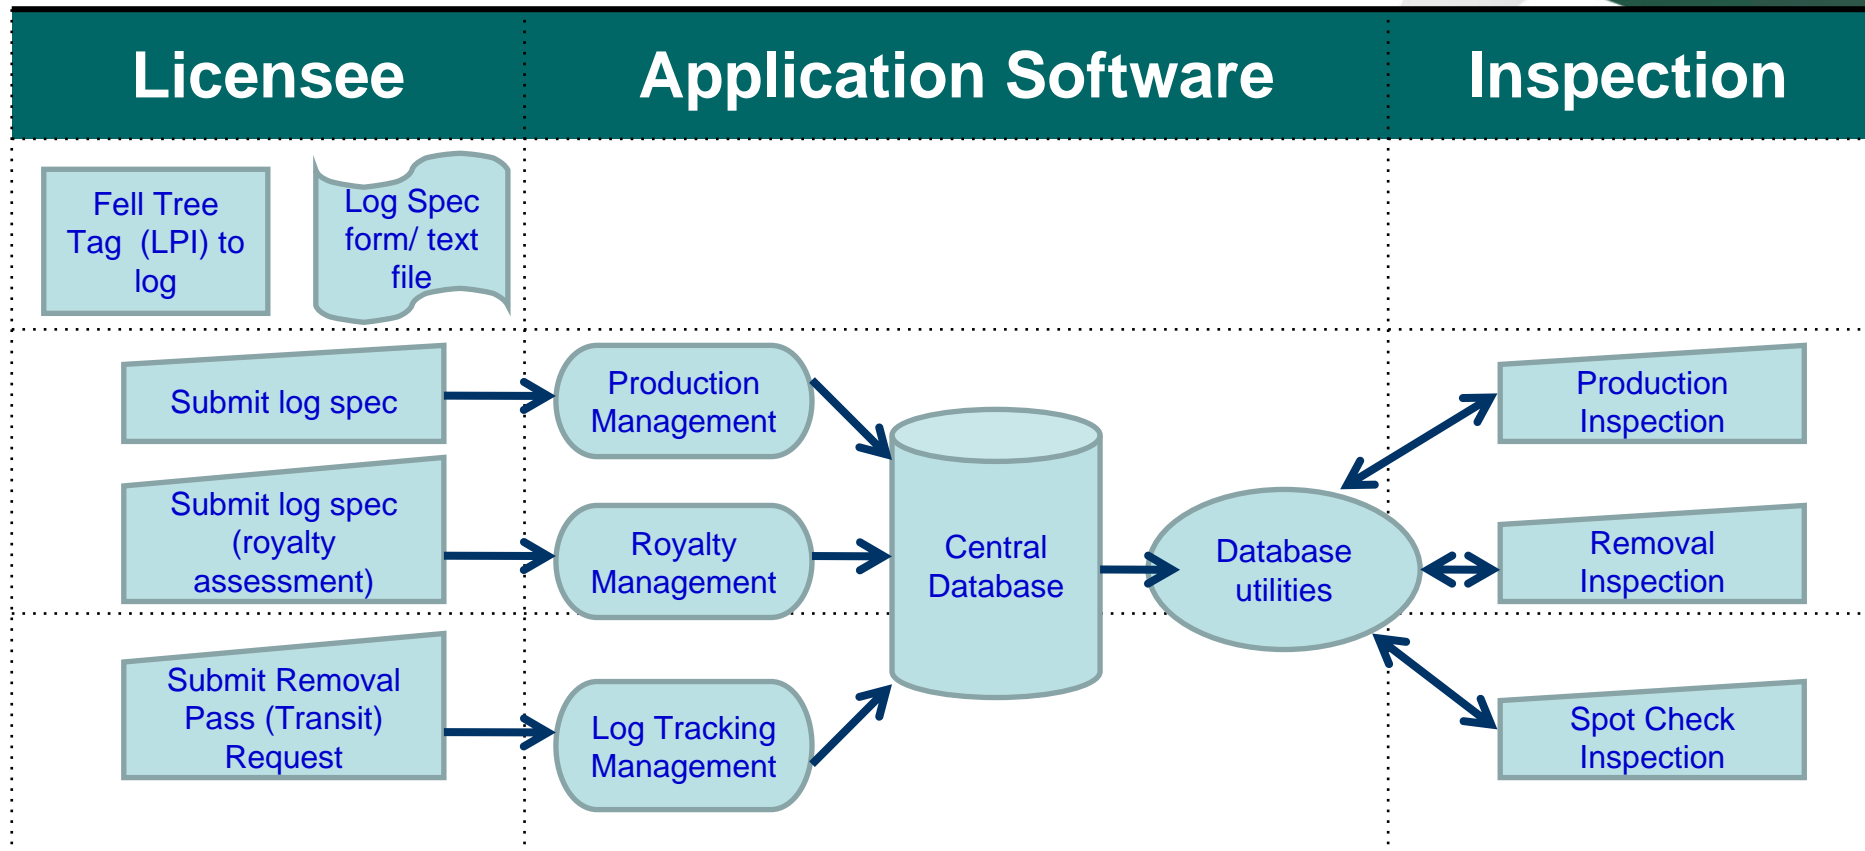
Licensee

Application Software

Inspection

Fell Tree Tag (LPI) to log

Log Spec form/ text file

Submit log spec

Production Management

Submit log spec (royalty assessment)

Royalty Management

Central Database

Database utilities

Production Inspection

Removal Inspection

Submit Removal Pass (Transit) Request

Log Tracking Management

Spot Check Inspection